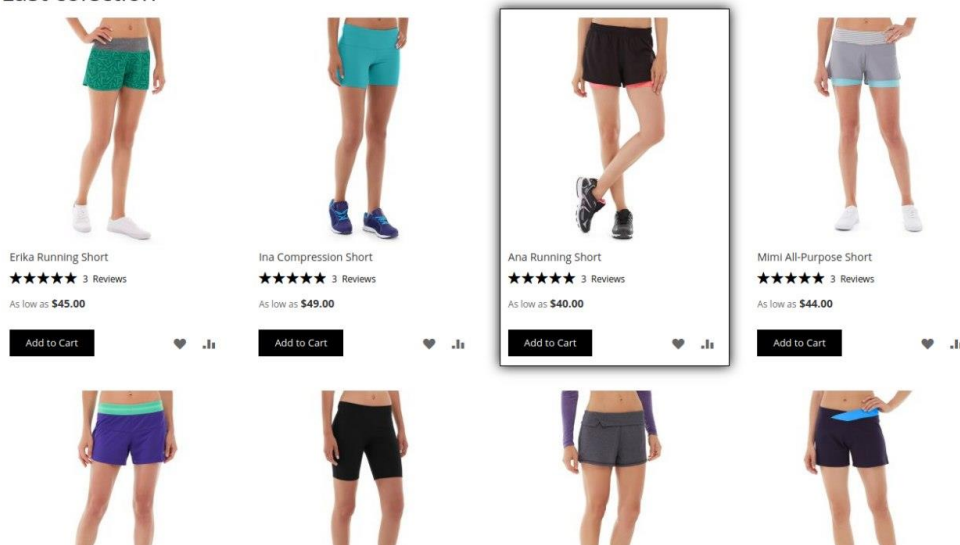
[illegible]

Erika Running Short
★★★★★ 3 Reviews
As low as **$45.00**
Add to Cart

Ina Compression Short
★★★★★ 3 Reviews
As low as **$49.00**
Add to Cart

Ana Running Short
★★★★★ 3 Reviews
As low as **$40.00**
Add to Cart

Mimi All-Purpose Short
★★★★★ 3 Reviews
As low as **$44.00**
Add to Cart